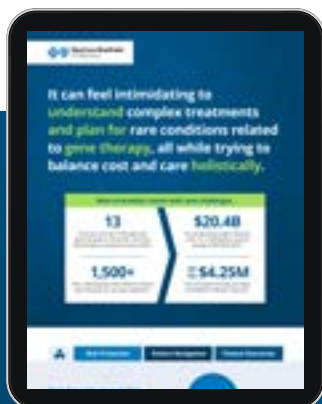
It can feel intimidating to understand complex treatments and plan for rare conditions related to gene therapy, all while trying to balance cost and care holistically.

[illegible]

13

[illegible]

$20.4B

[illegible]

1,500+

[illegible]

$4.25M

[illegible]

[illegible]

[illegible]

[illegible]